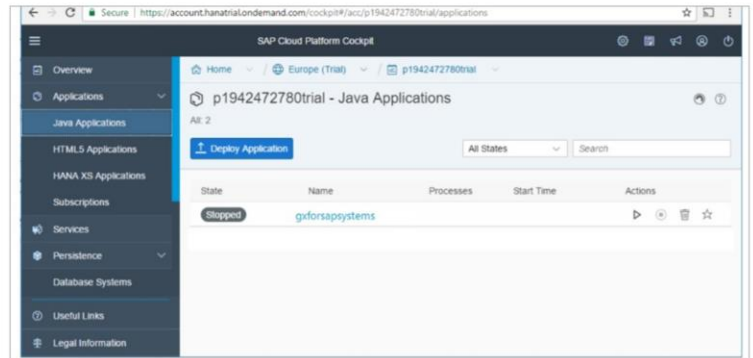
Secure | https://account.hanatrial.ondemand.com/cockpit#/acc/p1942472780trial/applications

SAP Cloud Platform Cockpit

Overview
Applications
Java Applications
HTML5 Applications
HANA XS Applications
Subscriptions
Services
Persistence
Database Systems
Useful Links
Legal Information

Home / Europe (Trial) / p1942472780trial

p1942472780trial - Java Applications

All: 2

Deploy Application

All States

Search

| State | Name | Processes | Start Time | Actions |
|---|---|---|---|---|
| Stopped | gxforsapsystems | | | |